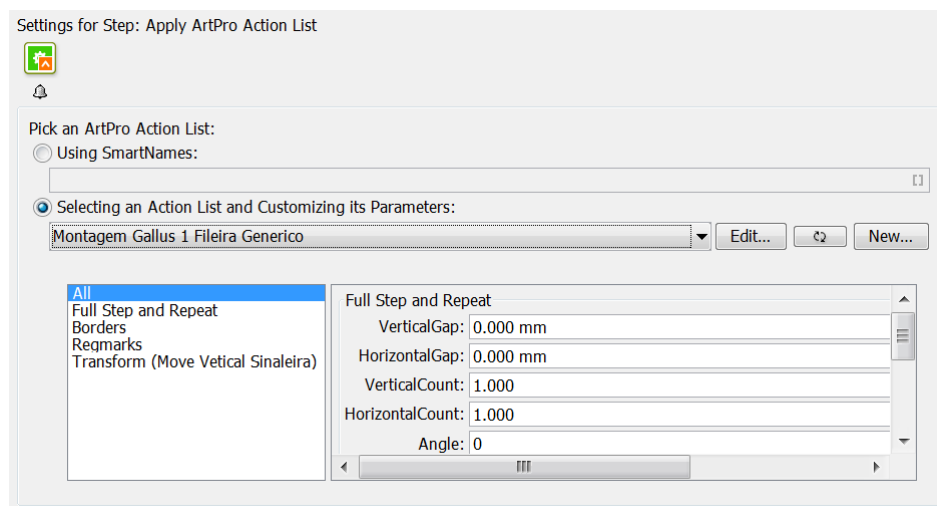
Settings for Step: Apply ArtPro Action List

Pick an ArtPro Action List:
Using SmartNames:
Selecting an Action List and Customizing its Parameters:
Montagem Gallus 1 Fileira Generico
Edit...
New...

All
Full Step and Repeat
Borders
Regmarks
Transform (Move Vetical Sinaleira)

Full Step and Repeat
VerticalGap: 0.000 mm
HorizontalGap: 0.000 mm
VerticalCount: 1.000
HorizontalCount: 1.000
Angle: 0